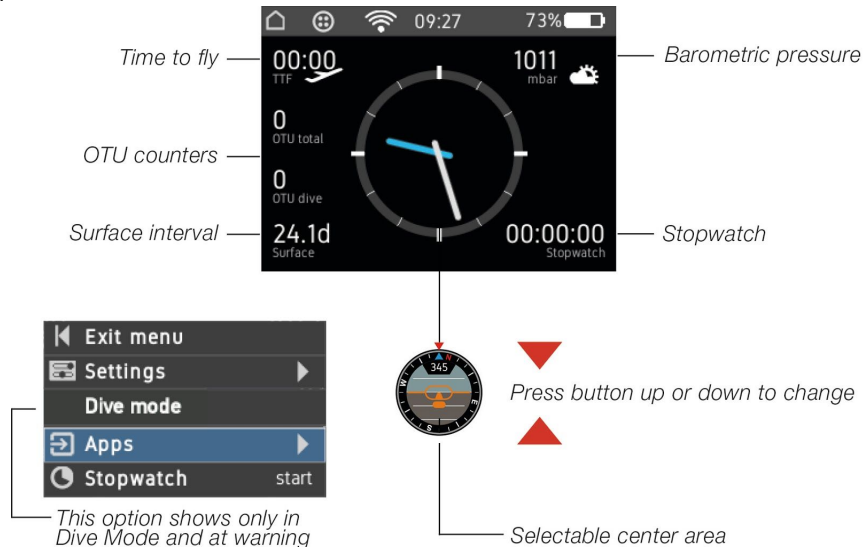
09:27 73%

Time to fly
00:00
TTF

1011
mbar
Barometric pressure

OTU counters
0
OTU total

0
OTU dive

Surface interval
24.1d
Surface

00:00:00
Stopwatch
Stopwatch

Exit menu
Settings
Dive mode
Apps
Stopwatch start

This option shows only in Dive Mode and at warning

N
345
W
S
E

Press button up or down to change

Selectable center area